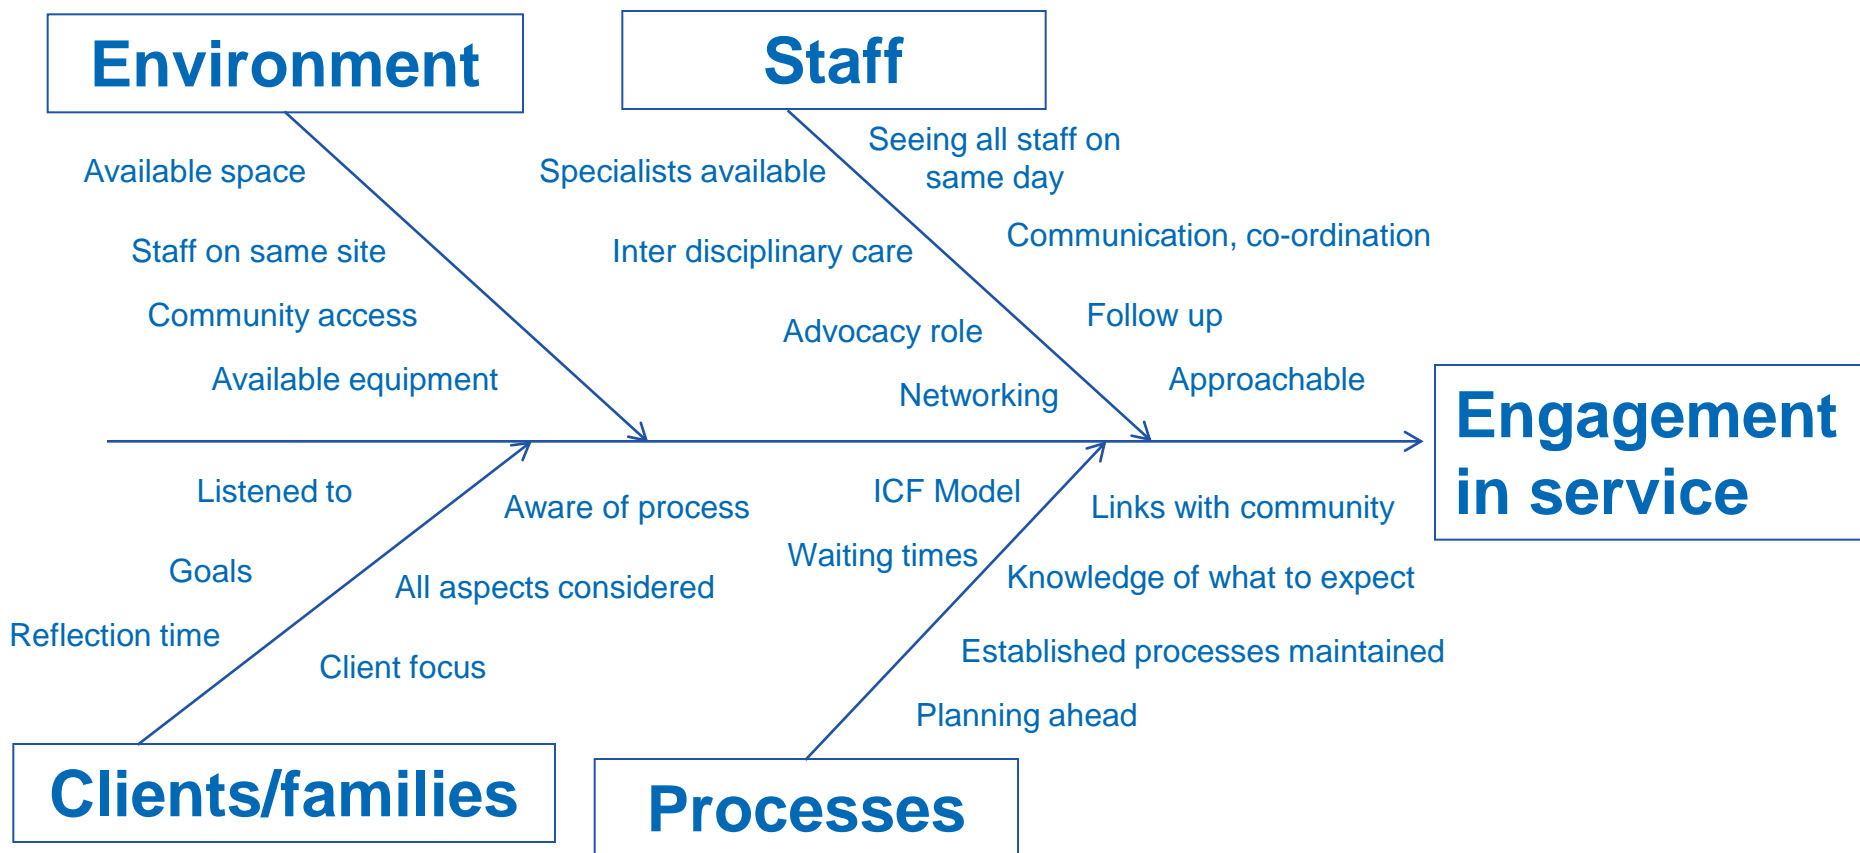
Environment

Available space

Staff on same site

Community access

Available equipment

Staff

Specialists available

Seeing all staff on same day

Inter disciplinary care

Communication, co-ordination

Advocacy role

Follow up

Networking

Approachable

Engagement in service

Listened to

Goals

Reflection time

Aware of process

All aspects considered

Client focus

Clients/families

ICF Model

Waiting times

Links with community

Knowledge of what to expect

Established processes maintained

Planning ahead

Processes